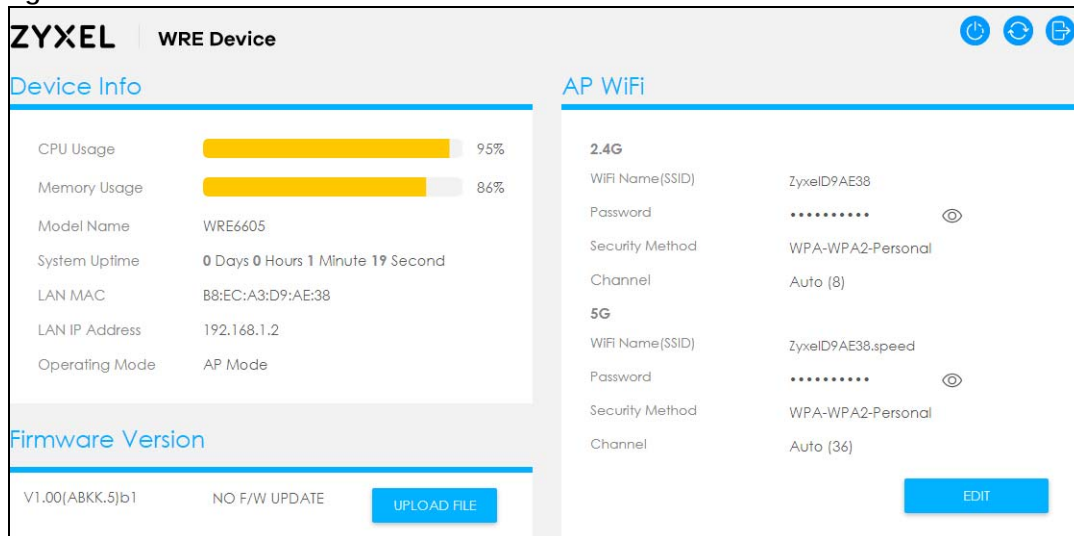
ZYXEL WRE Device

Device Info

| CPU Usage | 95% |
|---|---|
| Memory Usage | 86% |
| Model Name | WRE6605 |
| System Uptime | 0 Days 0 Hours 1 Minute 19 Second |
| LAN MAC | B8:EC:A3:D9:AE:38 |
| LAN IP Address | 192.168.1.2 |
| Operating Mode | AP Mode |

Firmware Version

V1.00(ABKK.5)b1 NO F/W UPDATE UPLOAD FILE

AP WiFi

2.4G

| WiFi Name(SSID) | ZyxelD9AE38 |
|---|---|
| Password | •••••••••• |
| Security Method | WPA-WPA2-Personal |
| Channel | Auto (8) |

5G

| WiFi Name(SSID) | ZyxelD9AE38.speed |
|---|---|
| Password | •••••••••• |
| Security Method | WPA-WPA2-Personal |
| Channel | Auto (36) |

EDIT